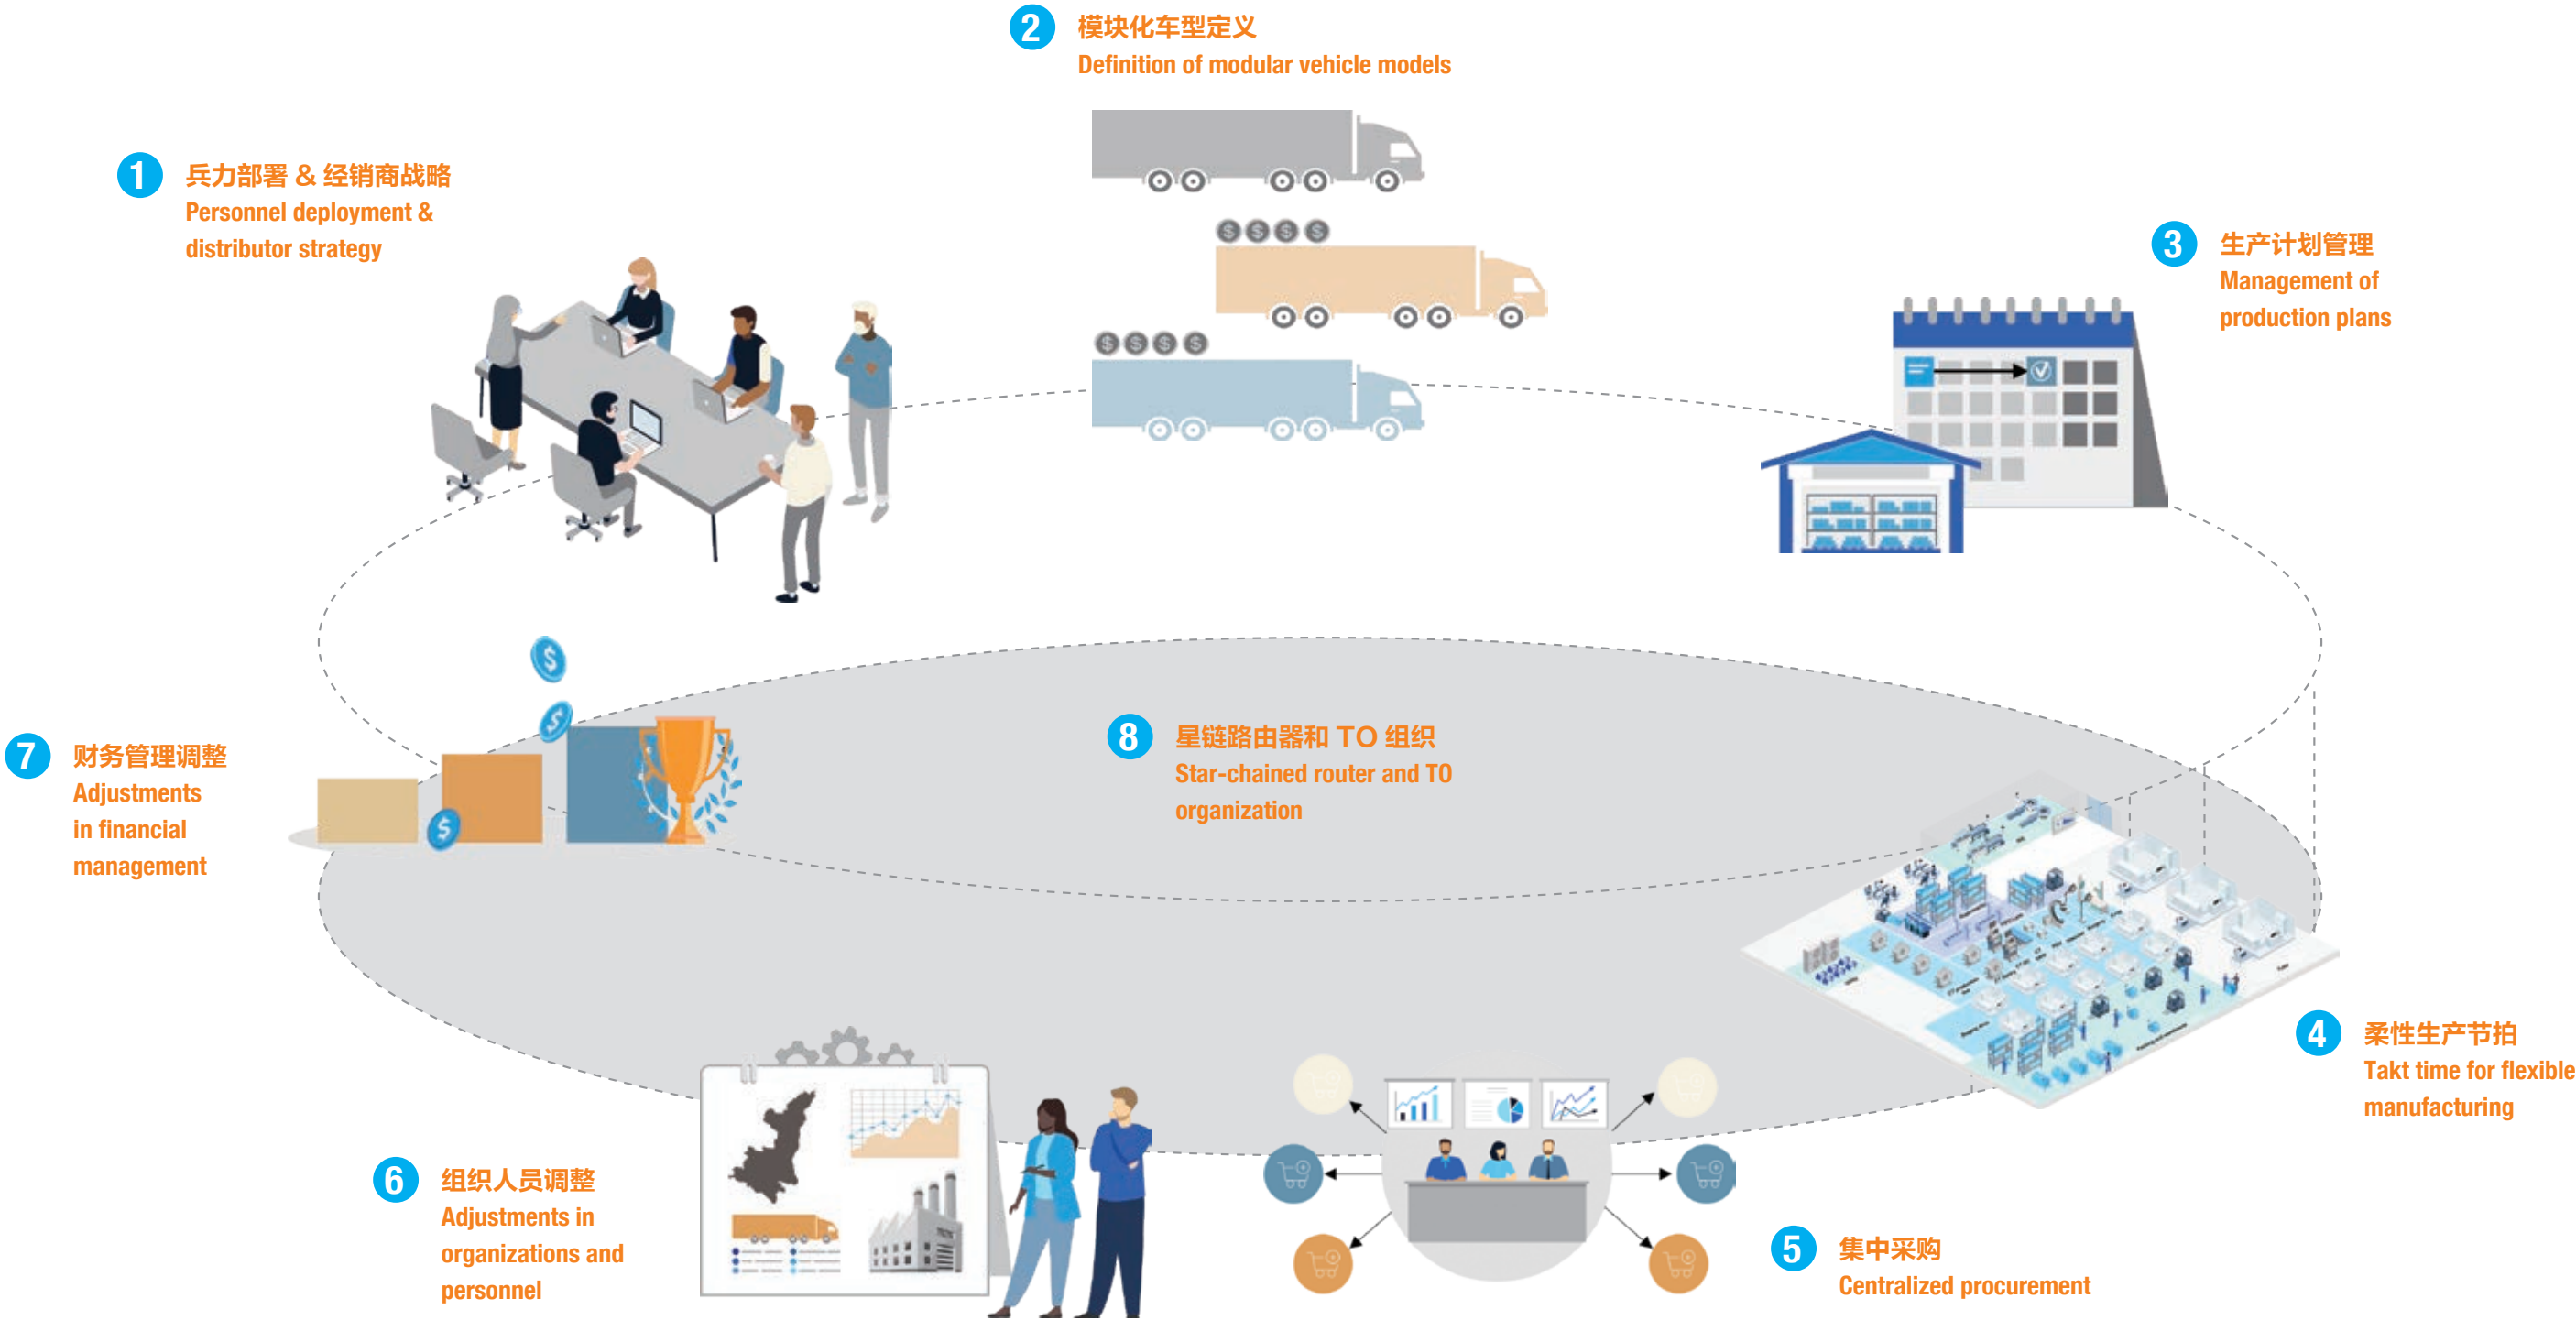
2 模块化车型定义
Definition of modular vehicle models

1 兵力部署 & 经销商战略
Personnel deployment & distributor strategy

3 生产计划管理
Management of production plans

8 星链路由器和 TO 组织
Star-chained router and TO organization

7 财务管理调整
Adjustments in financial management

4 柔性生产节拍
Takt time for flexible manufacturing

6 组织人员调整
Adjustments in organizations and personnel

5 集中采购
Centralized procurement